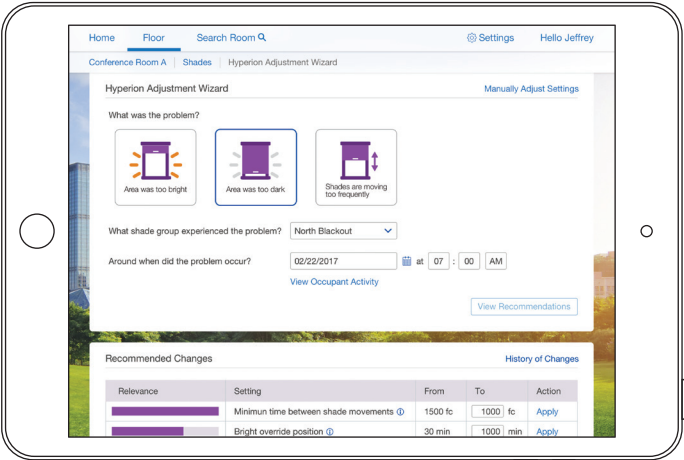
Home Floor Search Room Settings Hello Jeffrey

Conference Room A | Shades | Hyperion Adjustment Wizard

Hyperion Adjustment Wizard

Manually Adjust Settings

What was the problem?

Area was too bright

Area was too dark

Shades are moving too frequently

What shade group experienced the problem? North Blackout

Around when did the problem occur? 02/22/2017 at 07 : 00 AM

View Occupant Activity

View Recommendations

Recommended Changes

History of Changes

| Relevance | Setting | From | To | Action |
|---|---|---|---|---|
| | Minimun time between shade movements ⓘ | 1500 fc | 1000 fc | Apply |
| | Bright override position ⓘ | 30 min | 1000 min | Apply |